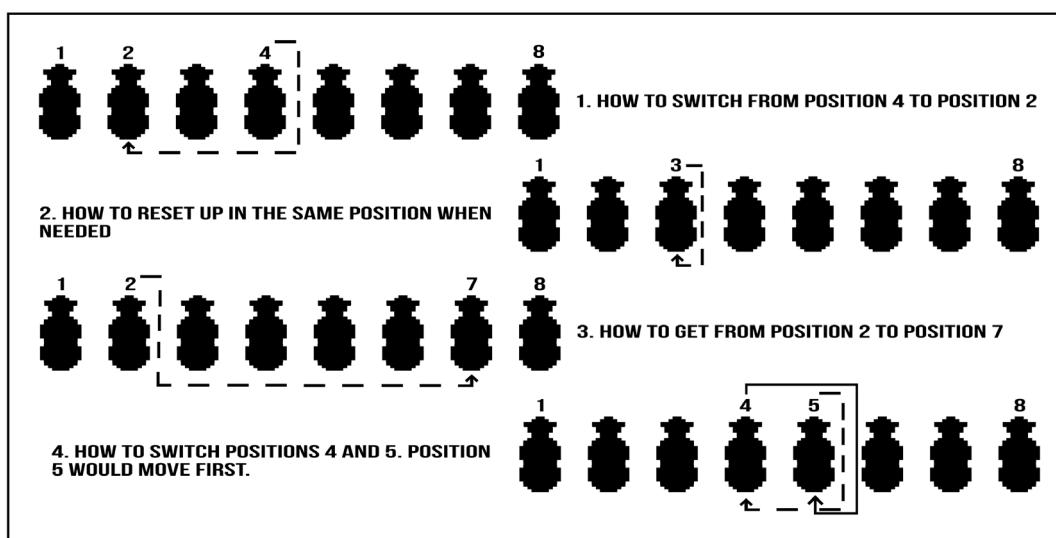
1 2 4 8

1. HOW TO SWITCH FROM POSITION 4 TO POSITION 2

1 3 8

2. HOW TO RESET UP IN THE SAME POSITION WHEN NEEDED

1 2 7 8

3. HOW TO GET FROM POSITION 2 TO POSITION 7

1 4 5 8

4. HOW TO SWITCH POSITIONS 4 AND 5. POSITION 5 WOULD MOVE FIRST.